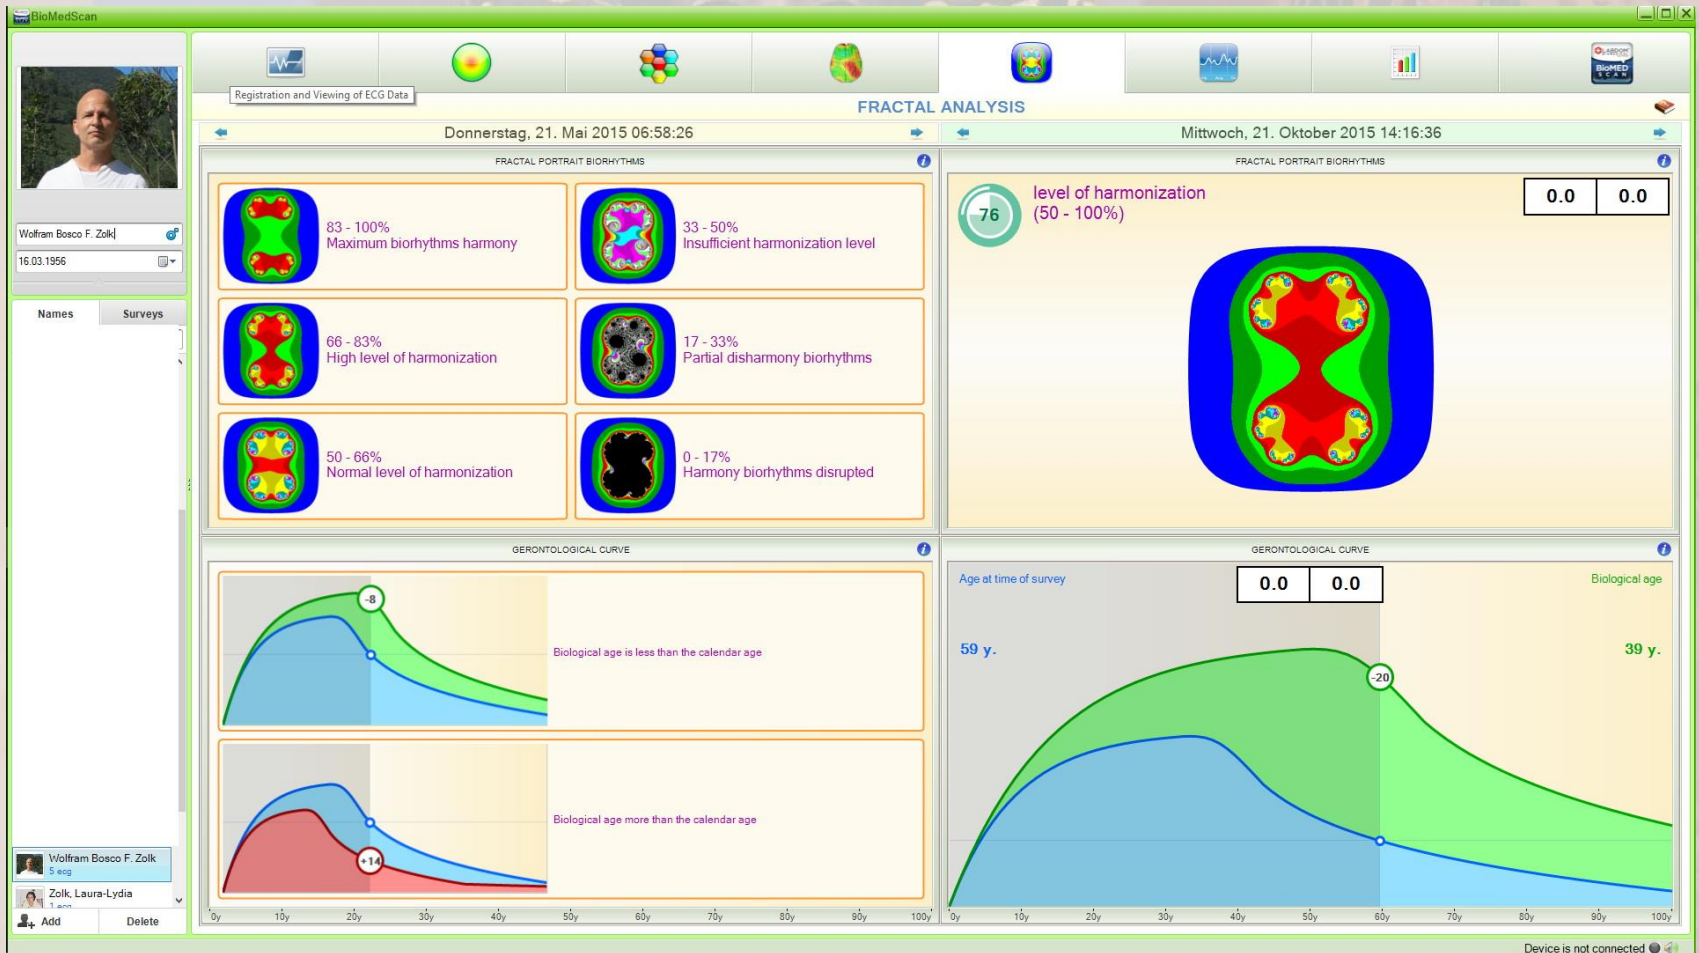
BioMedScan

Registration and Viewing of ECG Data

FRACTAL ANALYSIS

Donnerstag, 21. Mai 2015 06:58:26

Mittwoch, 21. Oktober 2015 14:16:36

FRACTAL PORTRAIT BIORHYTHMS

83 - 100%
Maximum biorhythms harmony

33 - 50%
Insufficient harmonization level

66 - 83%
High level of harmonization

17 - 33%
Partial disharmony biorhythms

50 - 66%
Normal level of harmonization

0 - 17%
Harmony biorhythms disrupted

FRACTAL PORTRAIT BIORHYTHMS

76

level of harmonization
(50 - 100%)

0.0 0.0

GERONTOLOGICAL CURVE

-8

Biological age is less than the calendar age

Biological age more than the calendar age

+14

GERONTOLOGICAL CURVE

Age at time of survey

0.0 0.0

Biological age

59 y.

39 y.

-20

0y 10y 20y 30y 40y 50y 60y 70y 80y 90y 100y

0y 10y 20y 30y 40y 50y 60y 70y 80y 90y 100y

Wolfram Bosco F. Zolk

16.03.1956

Names Surveys

Wolfram Bosco F. Zolk
5 ecg

Zolk, Laura-Lydia
1 ecg

Add Delete

Device is not connected